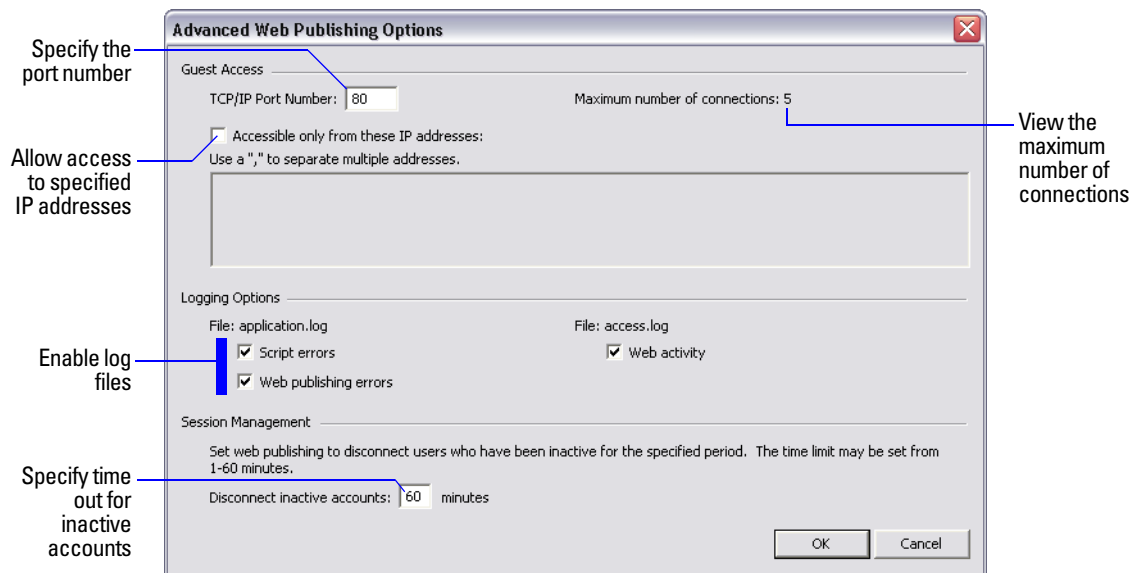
Advanced Web Publishing Options

Specify the port number

Guest Access

TCP/IP Port Number: 80

Maximum number of connections: 5

View the maximum number of connections

Accessible only from these IP addresses:

Allow access to specified IP addresses

Use a "," to separate multiple addresses.

Logging Options

File: application.log

File: access.log

Enable log files

Script errors

Web activity

Web publishing errors

Session Management

Set web publishing to disconnect users who have been inactive for the specified period. The time limit may be set from 1-60 minutes.

Specify time out for inactive accounts

Disconnect inactive accounts: 60 minutes

OK

Cancel